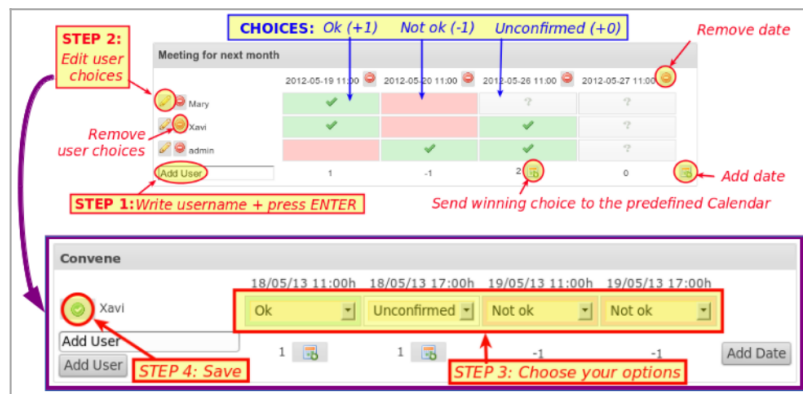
STEP 2: Edit user choices

CHOICES: Ok (+1) Not ok (-1) Unconfirmed (+0)

Remove date

Meeting for next month

| | 2012-05-19 11:00 | 2012-05-20 11:00 | 2012-05-26 11:00 | 2012-05-27 11:00 |
|---|---|---|---|---|
| Mary | ✔ | | ? | ? |
| Xavi | ✔ | | ✔ | ? |
| admin | | ✔ | ✔ | ? |
| Add User | 1 | -1 | 2 | 0 |

Remove user choices

Add date

STEP 1: Write username + press ENTER

Send winning choice to the predefined Calendar

Convene

| | 18/05/13 11:00h | 18/05/13 17:00h | 19/05/13 11:00h | 19/05/13 17:00h |
|---|---|---|---|---|
| Xavi | Ok | Unconfirmed | Not ok | Not ok |
| Add User | 1 | 1 | -1 | -1 |

Add User

Add Date

STEP 4: Save

STEP 3: Choose your options